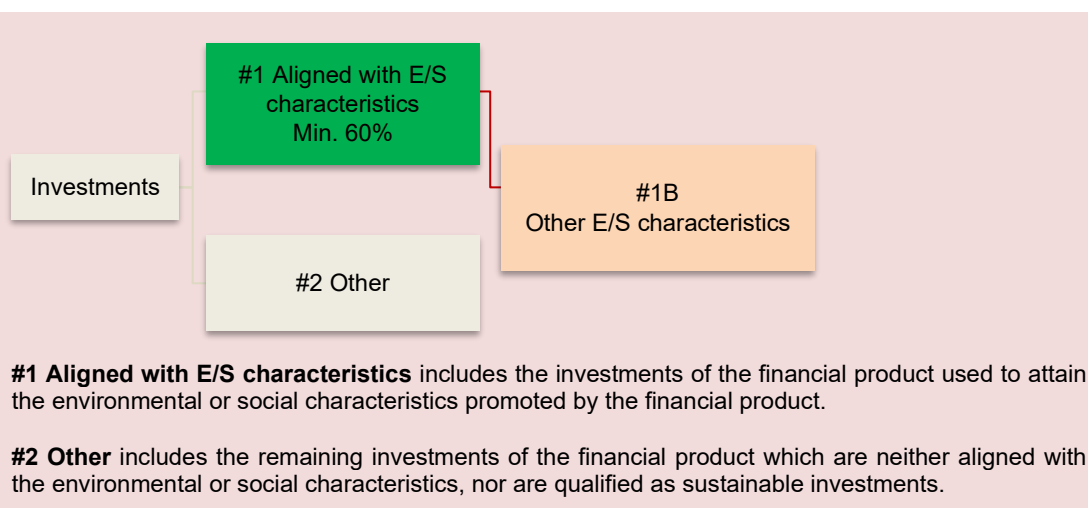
#1 Aligned with E/S characteristics
Min. 60%

Investments

#1B
Other E/S characteristics

#2 Other

**#1 Aligned with E/S characteristics** includes the investments of the financial product used to attain the environmental or social characteristics promoted by the financial product.

**#2 Other** includes the remaining investments of the financial product which are neither aligned with the environmental or social characteristics, nor are qualified as sustainable investments.